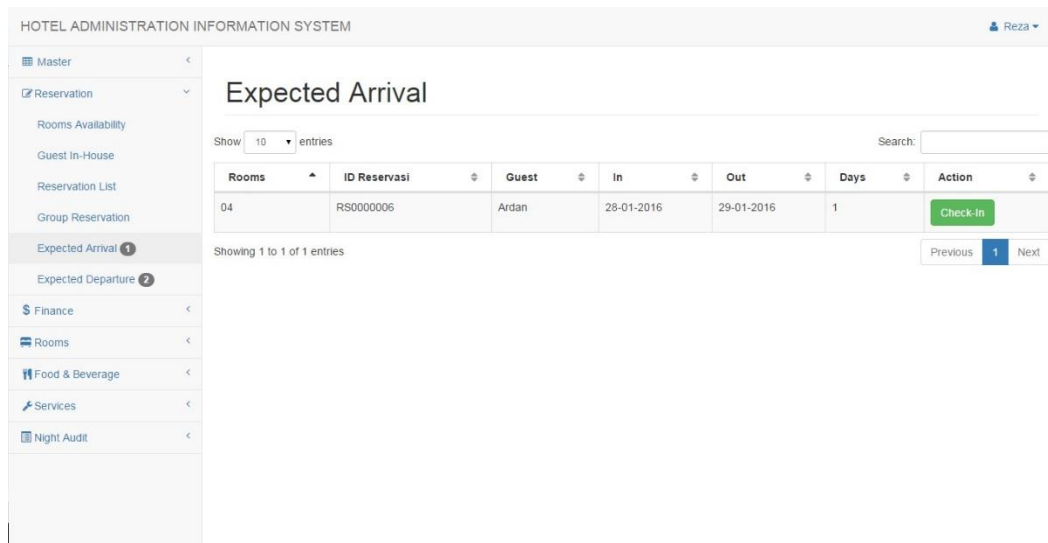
HOTEL ADMINISTRATION INFORMATION SYSTEM

Reza

Master

Reservation

Rooms Availability

Guest In-House

Reservation List

Group Reservation

Expected Arrival 1

Expected Departure 2

$ Finance

Rooms

Food & Beverage

Services

Night Audit

Expected Arrival

Show 10 entries

Search:

| Rooms | ID Reservasi | Guest | In | Out | Days | Action |
|---|---|---|---|---|---|---|
| 04 | RS0000006 | Ardan | 28-01-2016 | 29-01-2016 | 1 | Check-In |

Showing 1 to 1 of 1 entries

Previous 1 Next